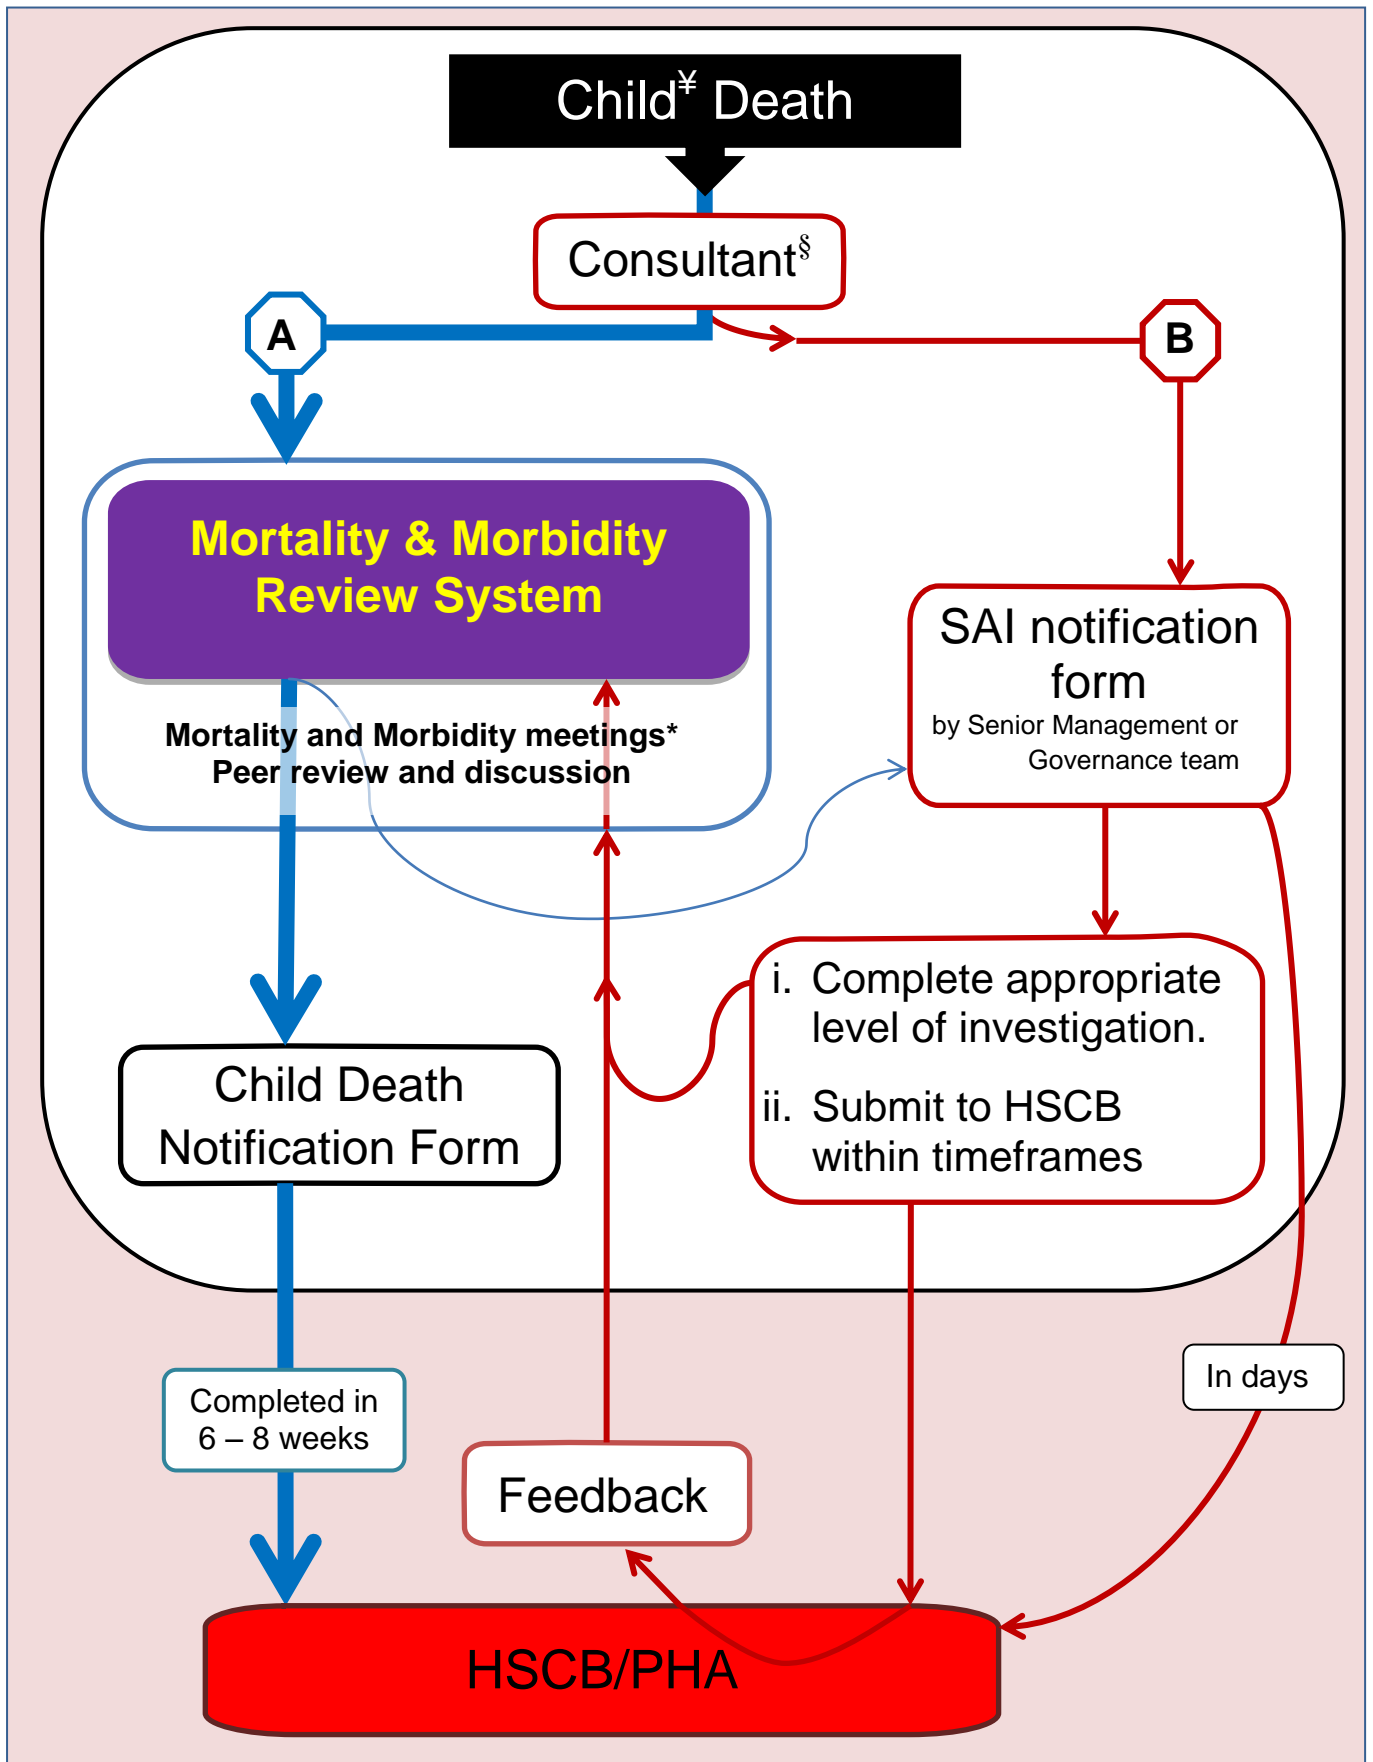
Child$^{¥}$ Death

Consultant$^{§}$

A

B

Mortality & Morbidity Review System

Mortality and Morbidity meetings*
Peer review and discussion

SAI notification form
by Senior Management or Governance team

i. Complete appropriate level of investigation.

ii. Submit to HSCB within timeframes

Child Death Notification Form

Completed in 6 – 8 weeks

In days

Feedback

HSCB/PHA